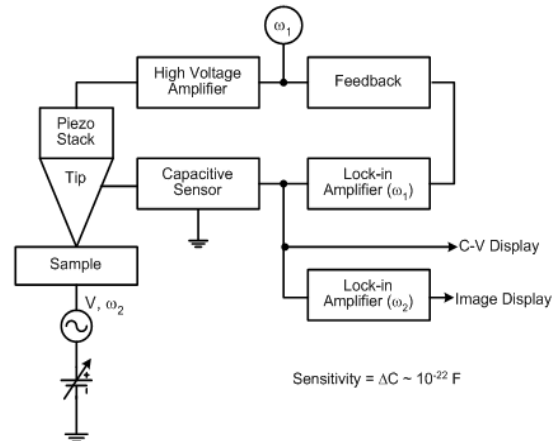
$\omega_1$

High Voltage Amplifier

Feedback

Piezo Stack

Tip

Capacitive Sensor

Lock-in Amplifier ($\omega_1$)

C-V Display

Sample

V, $\omega_2$

Lock-in Amplifier ($\omega_2$)

Image Display

Sensitivity = $\Delta C \sim 10^{-22}$ F